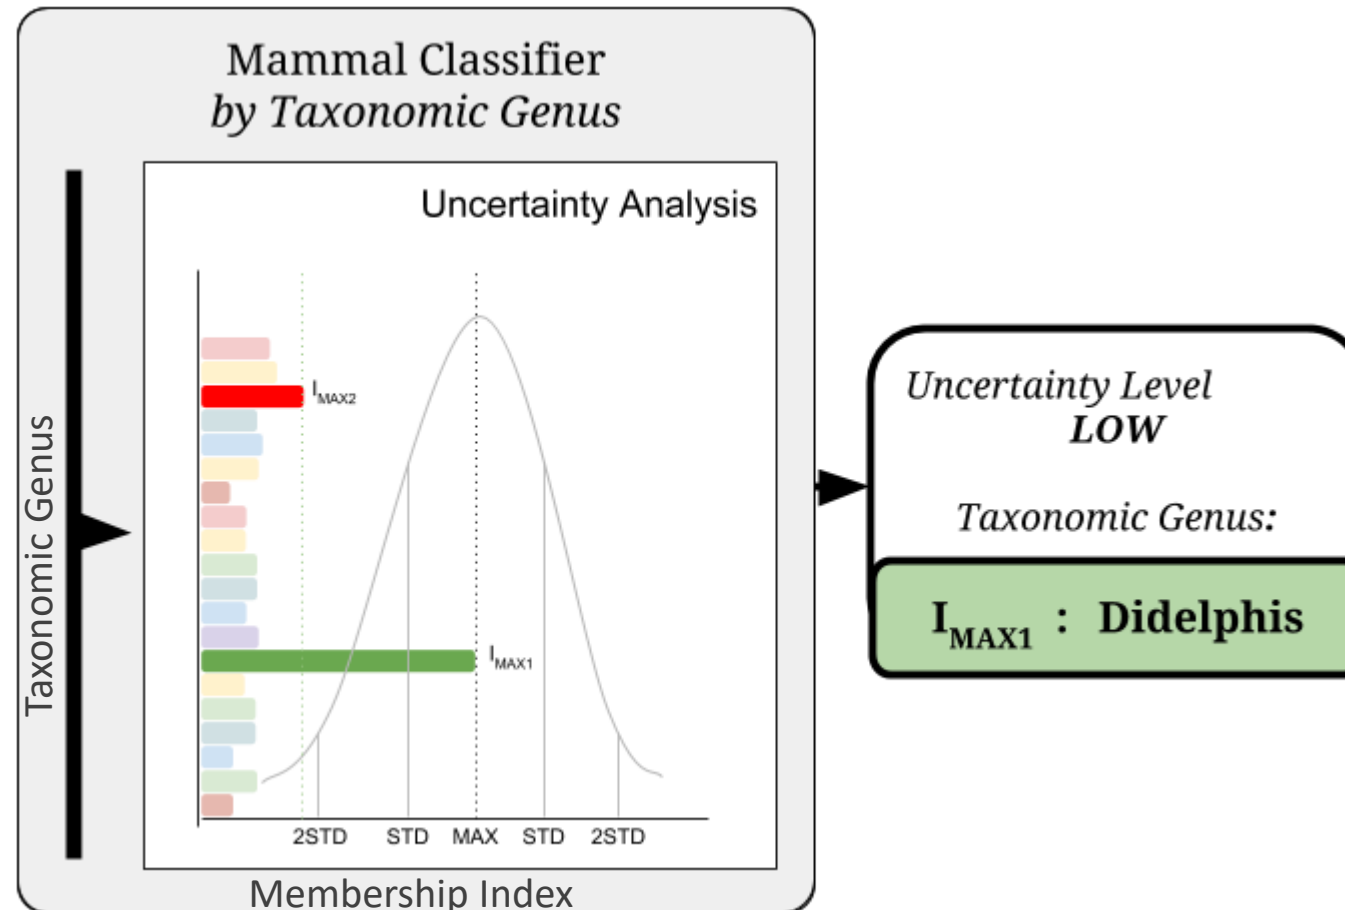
Mammal Classifier
*by Taxonomic Genus*

Taxonomic Genus

Uncertainty Analysis

$I_{MAX2}$

$I_{MAX1}$

2STD STD MAX STD 2STD

Membership Index

*Uncertainty Level*
***LOW***

*Taxonomic Genus:*

$I_{MAX1}$ : Didelphis